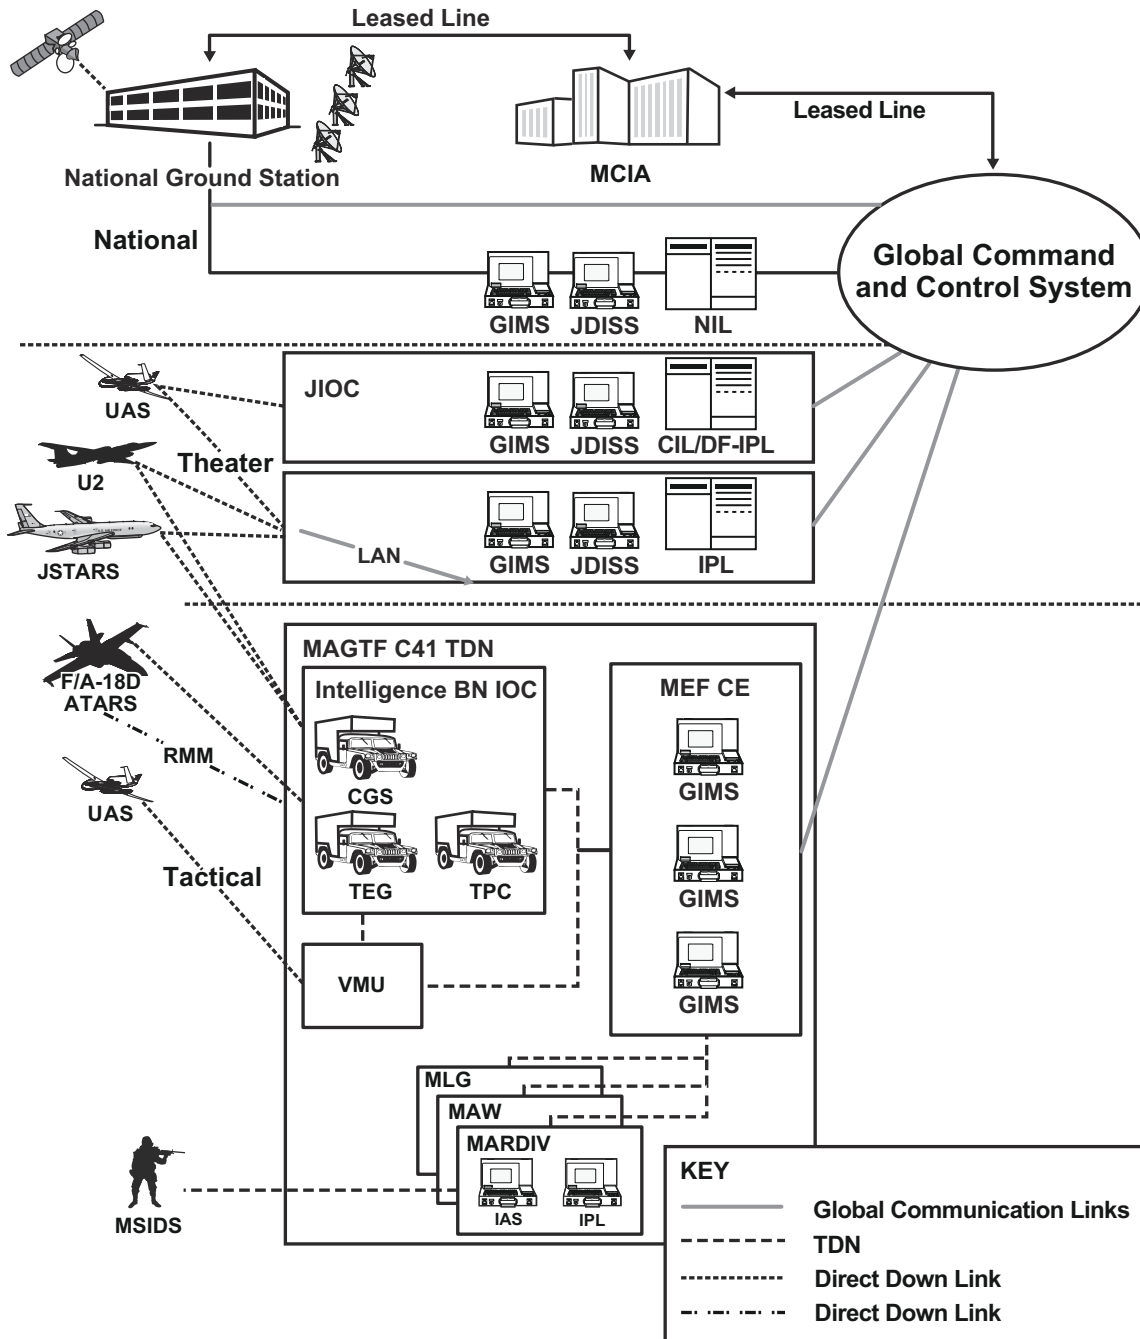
Leased Line

National Ground Station

MCIA

Leased Line

National

Global Command and Control System

GIMS JDISS NIL

UAS

JIOC

GIMS JDISS CIL/DF-IPL

U2

Theater

JSTARS

LAN

GIMS JDISS IPL

MAGTF C41 TDN

F/A-18D ATARS

Intelligence BN IOC

MEF CE

RMM

CGS

GIMS

UAS

Tactical

TEG TPC

GIMS

VMU

GIMS

MLG

MAW

MARDIV

IAS IPL

MSIDS

KEY

Global Communication Links

TDN

Direct Down Link

Direct Down Link